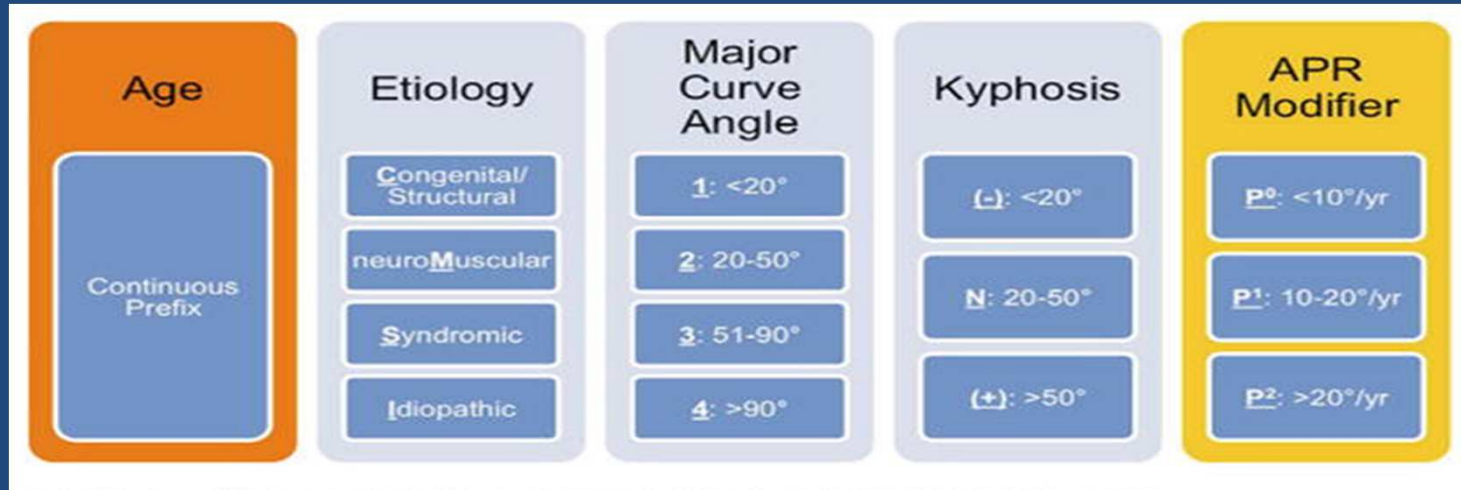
Age

Continuous Prefix

Etiology

Congenital/ Structural

neuroMuscular

Syndromic

Idiopathic

Major Curve Angle

1: <20°

2: 20-50°

3: 51-90°

4: >90°

Kyphosis

(-): <20°

N: 20-50°

(+): >50°

APR Modifier

$P^0$: <10°/yr

$P^1$: 10-20°/yr

$P^2$: >20°/yr